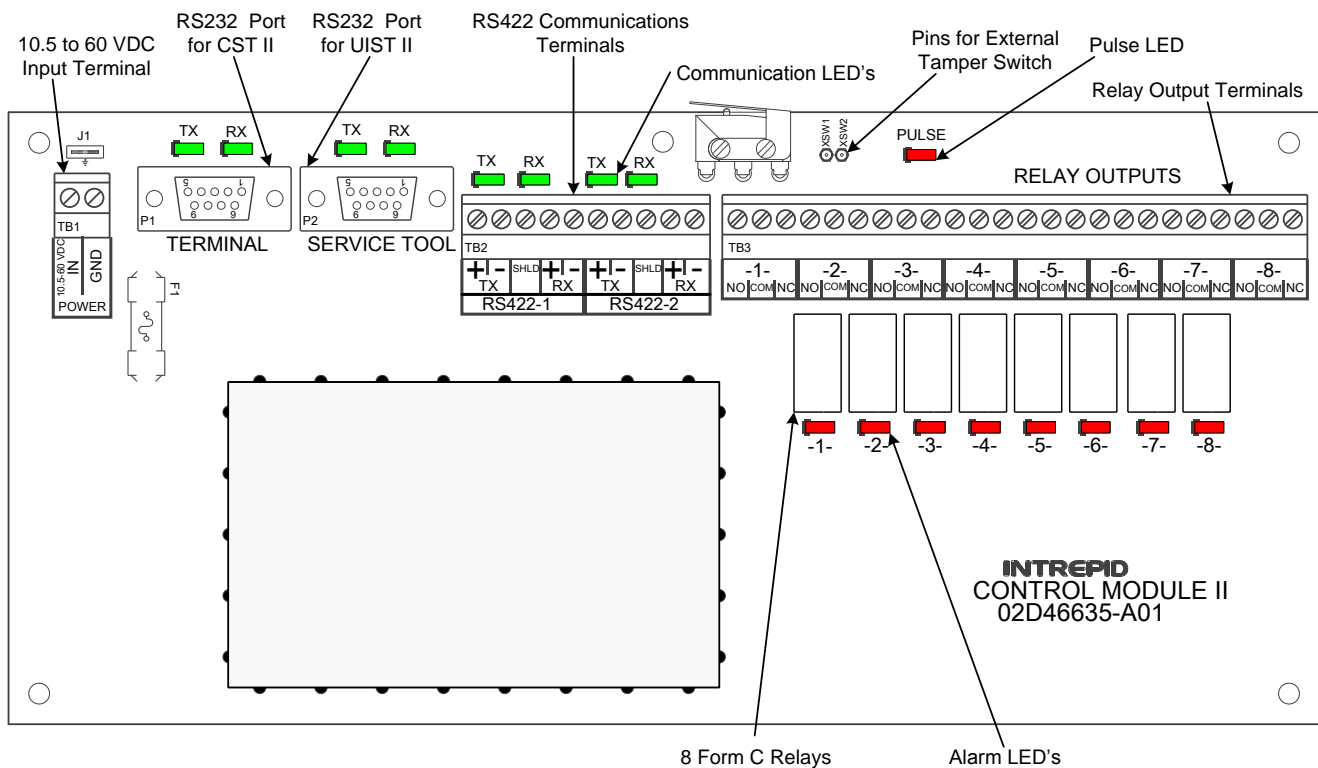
10.5 to 60 VDC Input Terminal

RS232 Port for CST II

RS232 Port for UIST II

RS422 Communications Terminals

Communication LED's

Pins for External Tamper Switch

Pulse LED

Relay Output Terminals

J1

TX RX

TX RX

TX RX TX RX

XSW1 XSW2

PULSE

RELAY OUTPUTS

TB1

5 1 6 9

P1

5 1 6 9

P2

TERMINAL

SERVICE TOOL

TB2

TB3

10.5-60 VDC IN GND

POWER

F1

+ - TX SHLD + - RX + - TX SHLD + - RX

RS422-1 RS422-2

-1- -2- -3- -4- -5- -6- -7- -8-

| NO | COM | NC | NO | COM | NC | NO | COM | NC | NO | COM | NC | NO | COM | NC | NO | COM | NC | NO | COM | NC | NO | COM | NC |
|---|---|---|---|---|---|---|---|---|---|---|---|---|---|---|---|---|---|---|---|---|---|---|---|

-1- -2- -3- -4- -5- -6- -7- -8-

INTREPID
CONTROL MODULE II
02D46635-A01

8 Form C Relays

Alarm LED's